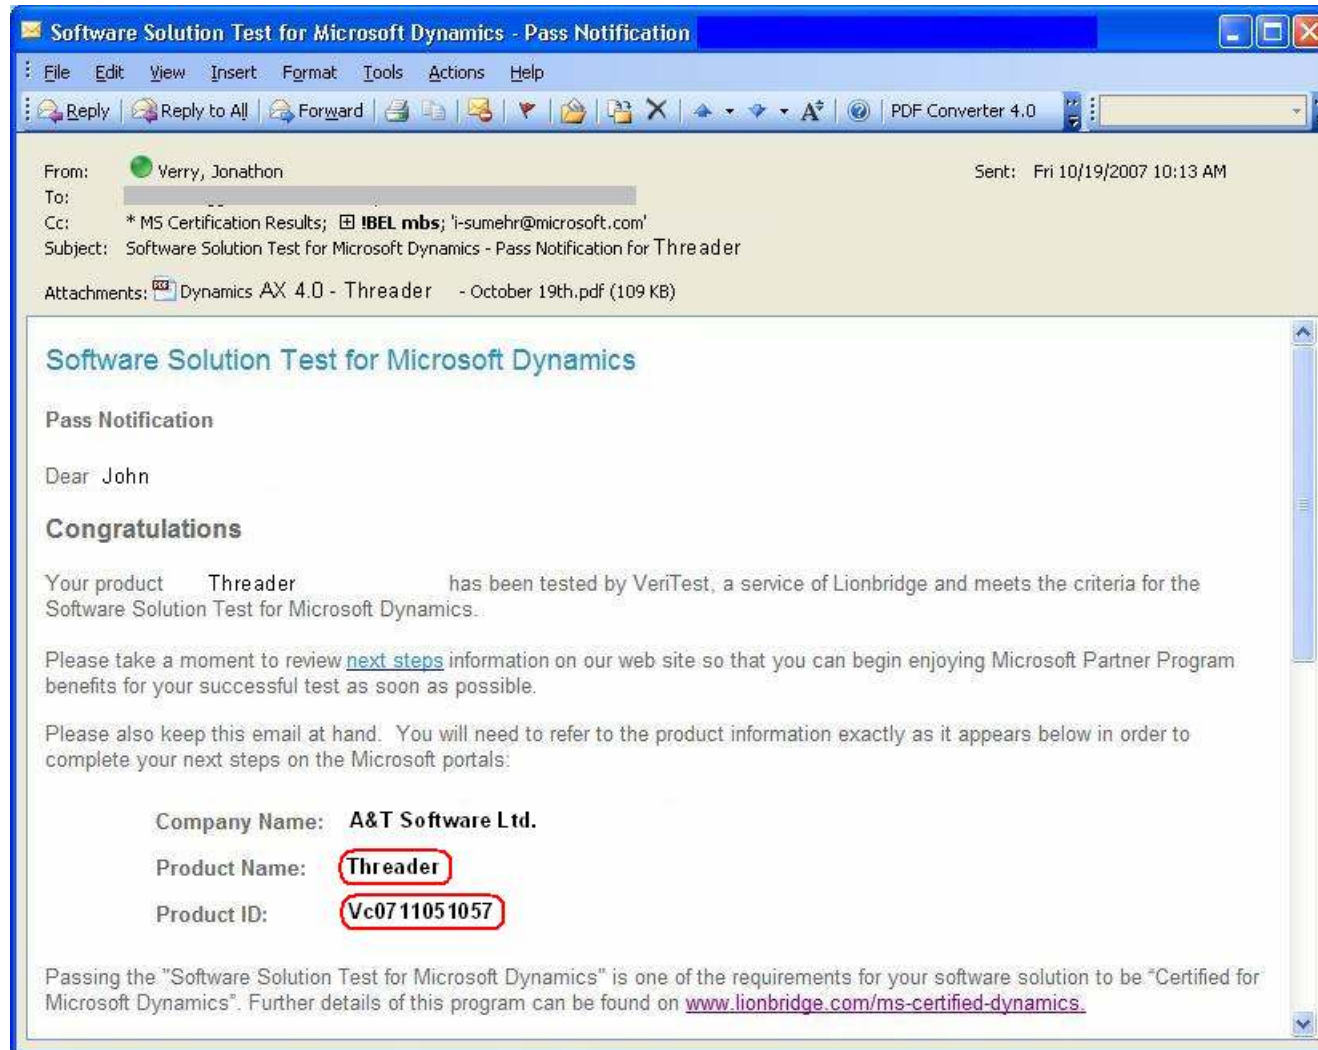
Software Solution Test for Microsoft Dynamics - Pass Notification

File Edit View Insert Format Tools Actions Help

Reply Reply to All Forward PDF Converter 4.0

From: Verry, Jonathon
To: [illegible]
Cc: * MS Certification Results; !BEL mbs; 'i-sumehr@microsoft.com'
Subject: Software Solution Test for Microsoft Dynamics - Pass Notification for Threader
Attachments: Dynamics AX 4.0 - Threader - October 19th.pdf (109 KB)

Sent: Fri 10/19/2007 10:13 AM

Software Solution Test for Microsoft Dynamics

Pass Notification

Dear John

Congratulations

Your product Threader has been tested by VeriTest, a service of Lionbridge and meets the criteria for the Software Solution Test for Microsoft Dynamics.

Please take a moment to review next steps information on our web site so that you can begin enjoying Microsoft Partner Program benefits for your successful test as soon as possible.

Please also keep this email at hand. You will need to refer to the product information exactly as it appears below in order to complete your next steps on the Microsoft portals:

Company Name: A&T Software Ltd.

Product Name: Threader

Product ID: Vc0711051057

Passing the "Software Solution Test for Microsoft Dynamics" is one of the requirements for your software solution to be "Certified for Microsoft Dynamics". Further details of this program can be found on www.lionbridge.com/ms-certified-dynamics.